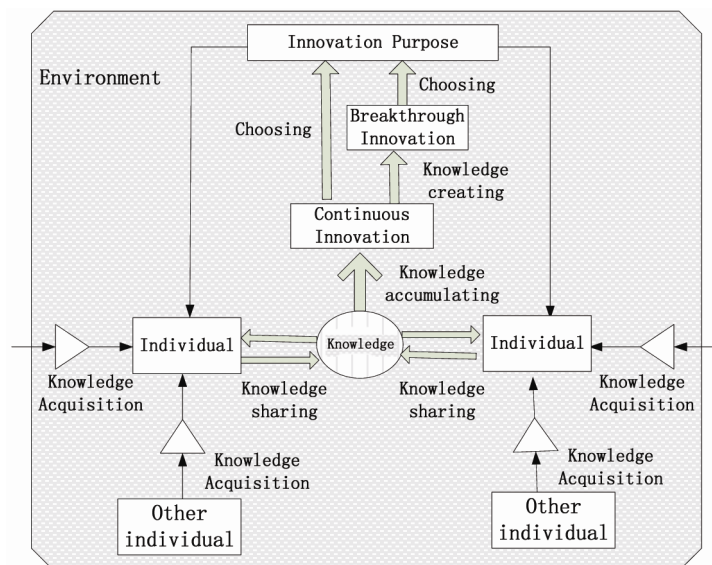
Innovation Purpose

Environment

Choosing

Choosing

Breakthrough Innovation

Knowledge creating

Continuous Innovation

Knowledge accumulating

Individual

Knowledge

Individual

Knowledge Acquisition

Knowledge sharing

Knowledge sharing

Knowledge Acquisition

Knowledge Acquisition

Knowledge Acquisition

Other individual

Other individual